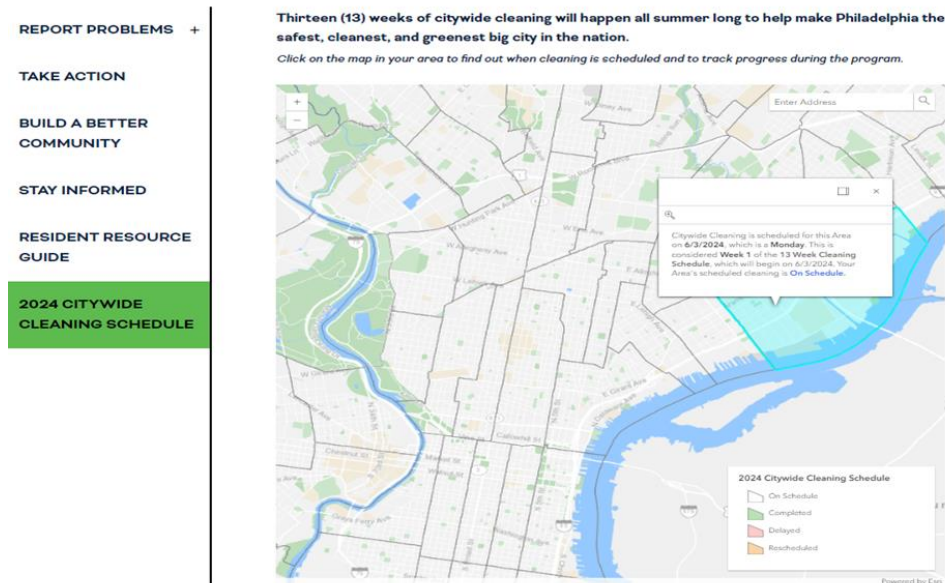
REPORT PROBLEMS +

TAKE ACTION

BUILD A BETTER COMMUNITY

STAY INFORMED

RESIDENT RESOURCE GUIDE

2024 CITYWIDE CLEANING SCHEDULE

Thirteen (13) weeks of citywide cleaning will happen all summer long to help make Philadelphia the safest, cleanest, and greenest big city in the nation.

Click on the map in your area to find out when cleaning is scheduled and to track progress during the program.

+
−

Enter Address

×

Citywide Cleaning is scheduled for this Area on 6/3/2024, which is a Monday. This is considered Week 1 of the 13 Week Cleaning Schedule, which will begin on 6/3/2024. Your Area's scheduled cleaning is On Schedule.

W Hunting Park Ave
W Allegheny Ave
W York St
W Lehigh Ave
W Girard Ave
Callowhill St
Market St
Chestnut St
Washington Ave
Grays Ferry Ave

2024 Citywide Cleaning Schedule
On Schedule
Completed
Delayed
Rescheduled

Powered by Esri